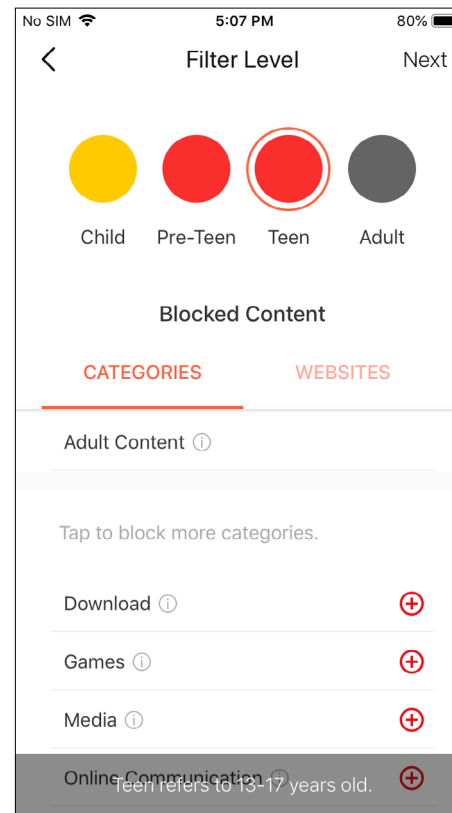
No SIM 5:07 PM 80%

Filter Level Next

Child Pre-Teen Teen Adult

Blocked Content

CATEGORIES WEBSITES

Adult Content ⓘ

Tap to block more categories.

Download ⓘ

Games ⓘ

Media ⓘ

Online Communication ⓘ

Teen refers to 13-17 years old.